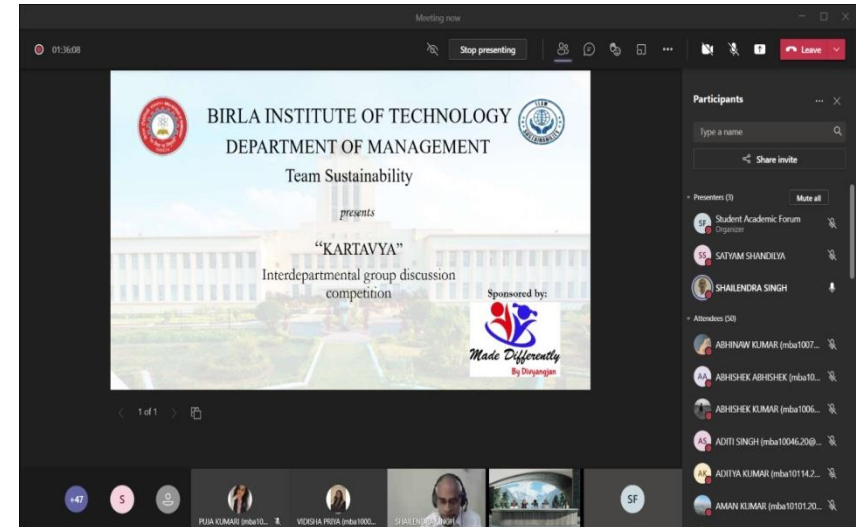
Meeting now

01:36:08

Stop presenting

Leave

BIRLA INSTITUTE OF TECHNOLOGY
DEPARTMENT OF MANAGEMENT
Team Sustainability

presents

"KARTAVYA"
Interdepartmental group discussion competition

Sponsored by:

Made Differently
By Divyangjan

TEAM SUSTAINABILITY

1 of 1

Participants

Type a name

Share invite

Presenters (3)

Mute all

SF Student Academic Forum
Organizer

SS SATYAM SHANDILYA

SHAILENDRA SINGH

Attendees (50)

ABHINAW KUMAR (mba1007...

AA ABHISHEK ABHISHEK (mba10...

ABHISHEK KUMAR (mba1006...

AS ADITI SINGH (mba10046.20@...

AK ADITYA KUMAR (mba10114.2...

AMAN KUMAR (mba10101.20...

+47

S

PUJA KUMARI (mba10...

VIDISHA PRIYA (mba1000...

SHAILENDRA SINGH

SF